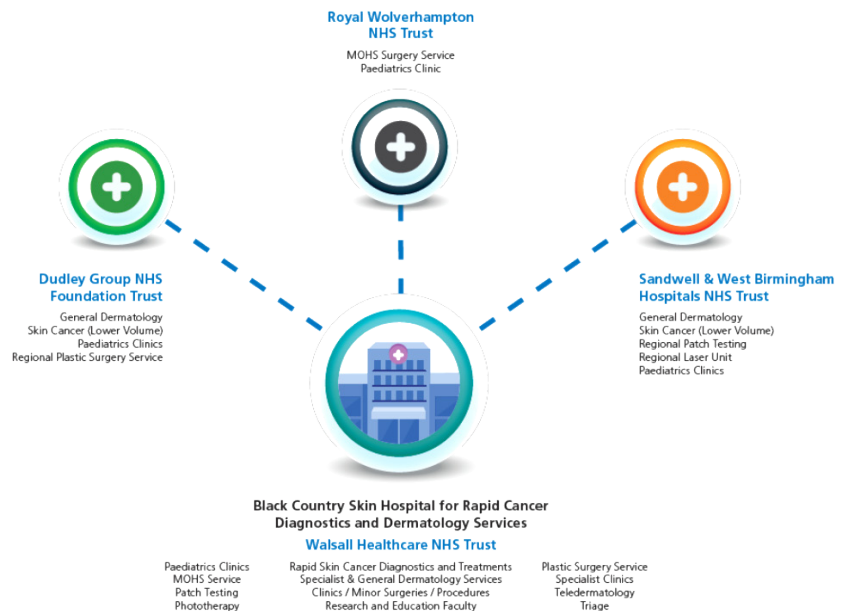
Royal Wolverhampton NHS Trust

MOHS Surgery Service
Paediatrics Clinic

Dudley Group NHS Foundation Trust

General Dermatology
Skin Cancer (Lower Volume)
Paediatrics Clinics
Regional Plastic Surgery Service

Sandwell & West Birmingham Hospitals NHS Trust

General Dermatology
Skin Cancer (Lower Volume)
Regional Patch Testing
Regional Laser Unit
Paediatrics Clinics

Black Country Skin Hospital for Rapid Cancer Diagnostics and Dermatology Services

Walsall Healthcare NHS Trust

Paediatrics Clinics
MOHS Service
Patch Testing
Phototherapy

Rapid Skin Cancer Diagnostics and Treatments
Specialist & General Dermatology Services
Clinics / Minor Surgeries / Procedures
Research and Education Faculty

Plastic Surgery Service
Specialist Clinics
Teledermatology
Triage